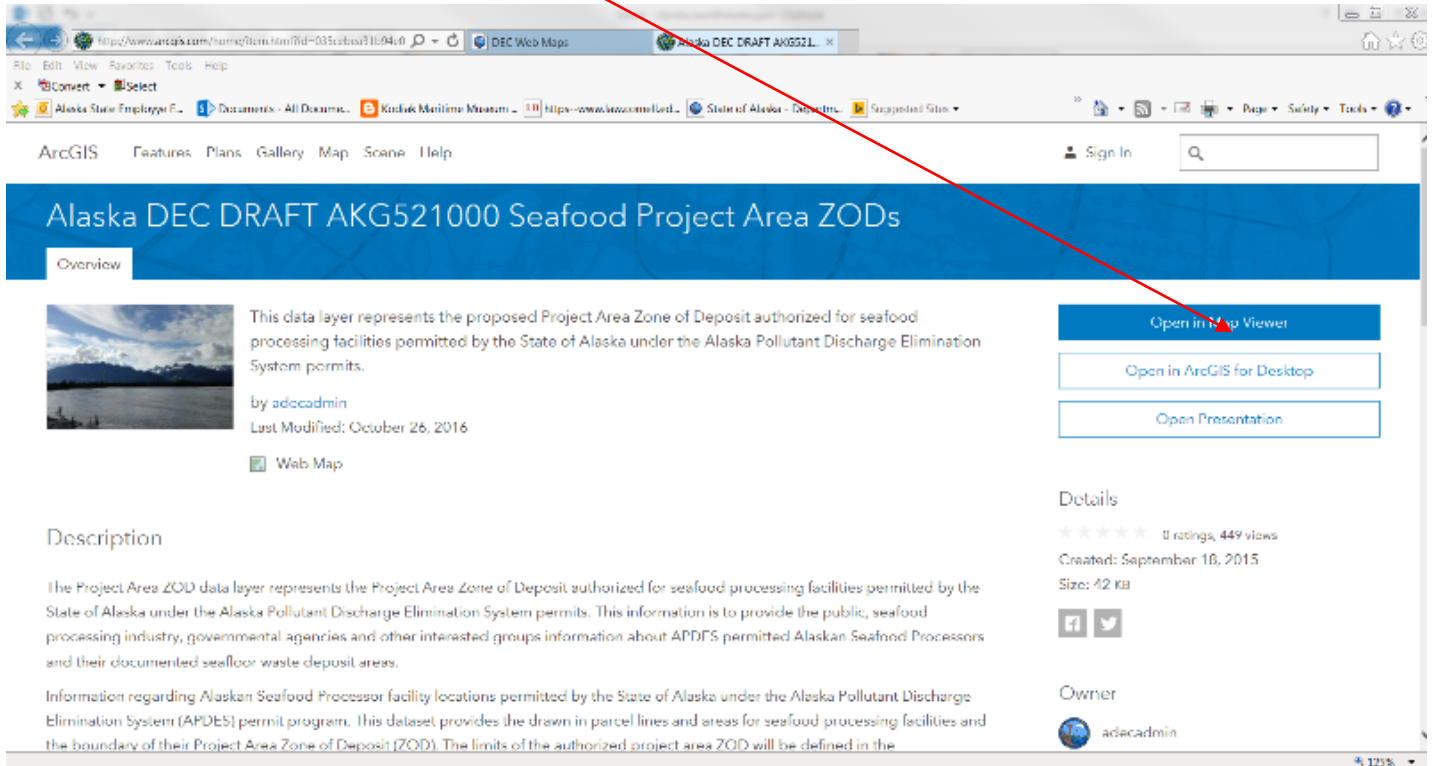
http://www.arcgis.com/home/item.html?id=035cebca31b94c0 DEC Web Maps Alaska DEC DRAFT AKG521... ×

File Edit View Favorites Tools Help

Convert Select

Alaska State Employee F... Documents - All Docume... Kodiak Maritime Museum ... https--www.law.cornell.ed... State of Alaska - Departm... Suggested Sites

Page Safety Tools

ArcGIS Features Plans Gallery Map Scene Help

Sign In

Alaska DEC DRAFT AKG521000 Seafood Project Area ZODs

Overview

This data layer represents the proposed Project Area Zone of Deposit authorized for seafood processing facilities permitted by the State of Alaska under the Alaska Pollutant Discharge Elimination System permits.

by adecadmin

Last Modified: October 26, 2016

Web Map

Open in Map Viewer

Open in ArcGIS for Desktop

Open Presentation

Details

0 ratings, 449 views

Created: September 18, 2015

Size: 42 KB

Description

The Project Area ZOD data layer represents the Project Area Zone of Deposit authorized for seafood processing facilities permitted by the State of Alaska under the Alaska Pollutant Discharge Elimination System permits. This information is to provide the public, seafood processing industry, governmental agencies and other interested groups information about APDES permitted Alaskan Seafood Processors and their documented seafloor waste deposit areas.

Information regarding Alaskan Seafood Processor facility locations permitted by the State of Alaska under the Alaska Pollutant Discharge Elimination System (APDES) permit program. This dataset provides the drawn in parcel lines and areas for seafood processing facilities and the boundary of their Project Area Zone of Deposit (ZOD). The limits of the authorized project area ZOD will be defined in the

Owner

adecadmin

125%